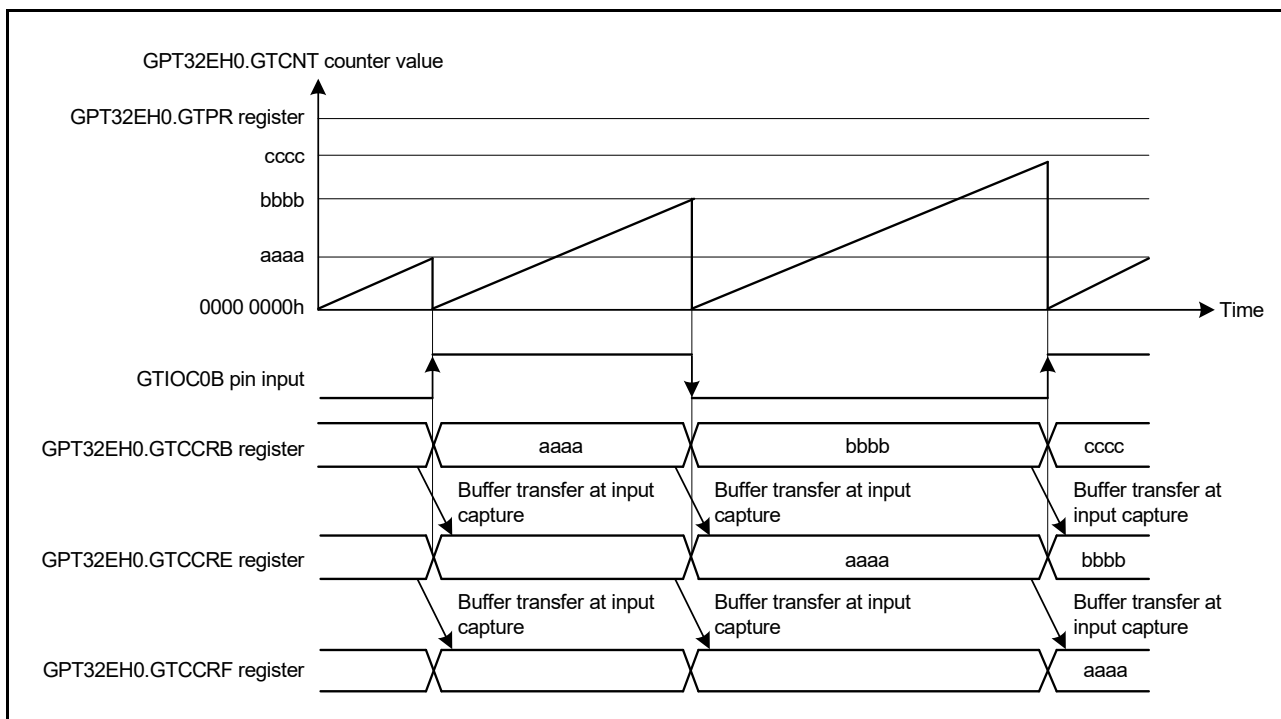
GPT32EH0.GTCNT counter value

GPT32EH0.GTPR register

cccc

bbbb

aaaa

0000 0000h

Time

GTIOC0B pin input

GPT32EH0.GTCCRB register

aaaa

bbbb

cccc

Buffer transfer at input capture

Buffer transfer at input capture

Buffer transfer at input capture

GPT32EH0.GTCCRE register

aaaa

bbbb

Buffer transfer at input capture

Buffer transfer at input capture

Buffer transfer at input capture

GPT32EH0.GTCCRF register

aaaa